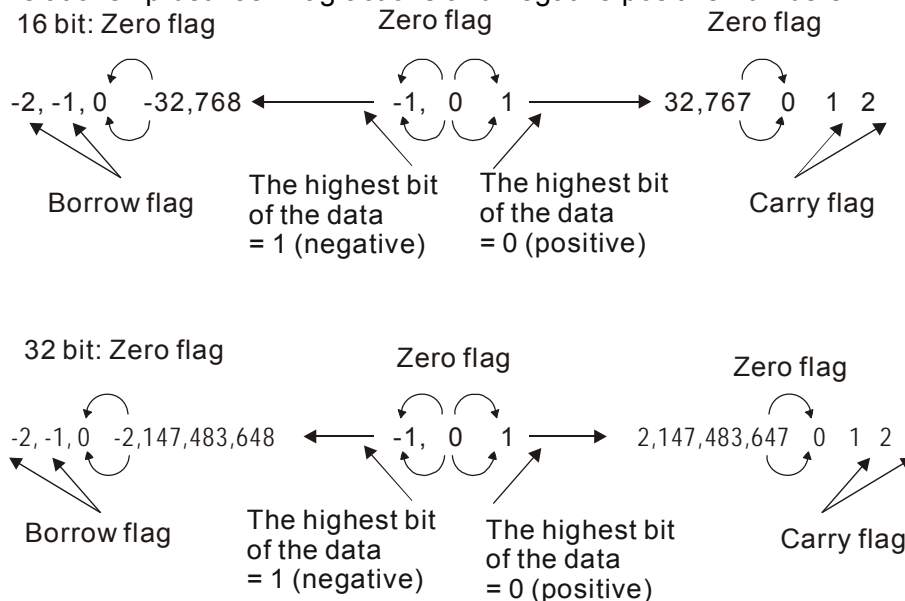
16 bit: Zero flag

Zero flag

Zero flag

-2, -1, 0 -32,768

-1, 0 1

32,767 0 1 2

Borrow flag

The highest bit of the data = 1 (negative)

The highest bit of the data = 0 (positive)

Carry flag

32 bit: Zero flag

Zero flag

Zero flag

-2, -1, 0 -2,147,483,648

-1, 0 1

2,147,483,647 0 1 2

Borrow flag

The highest bit of the data = 1 (negative)

The highest bit of the data = 0 (positive)

Carry flag